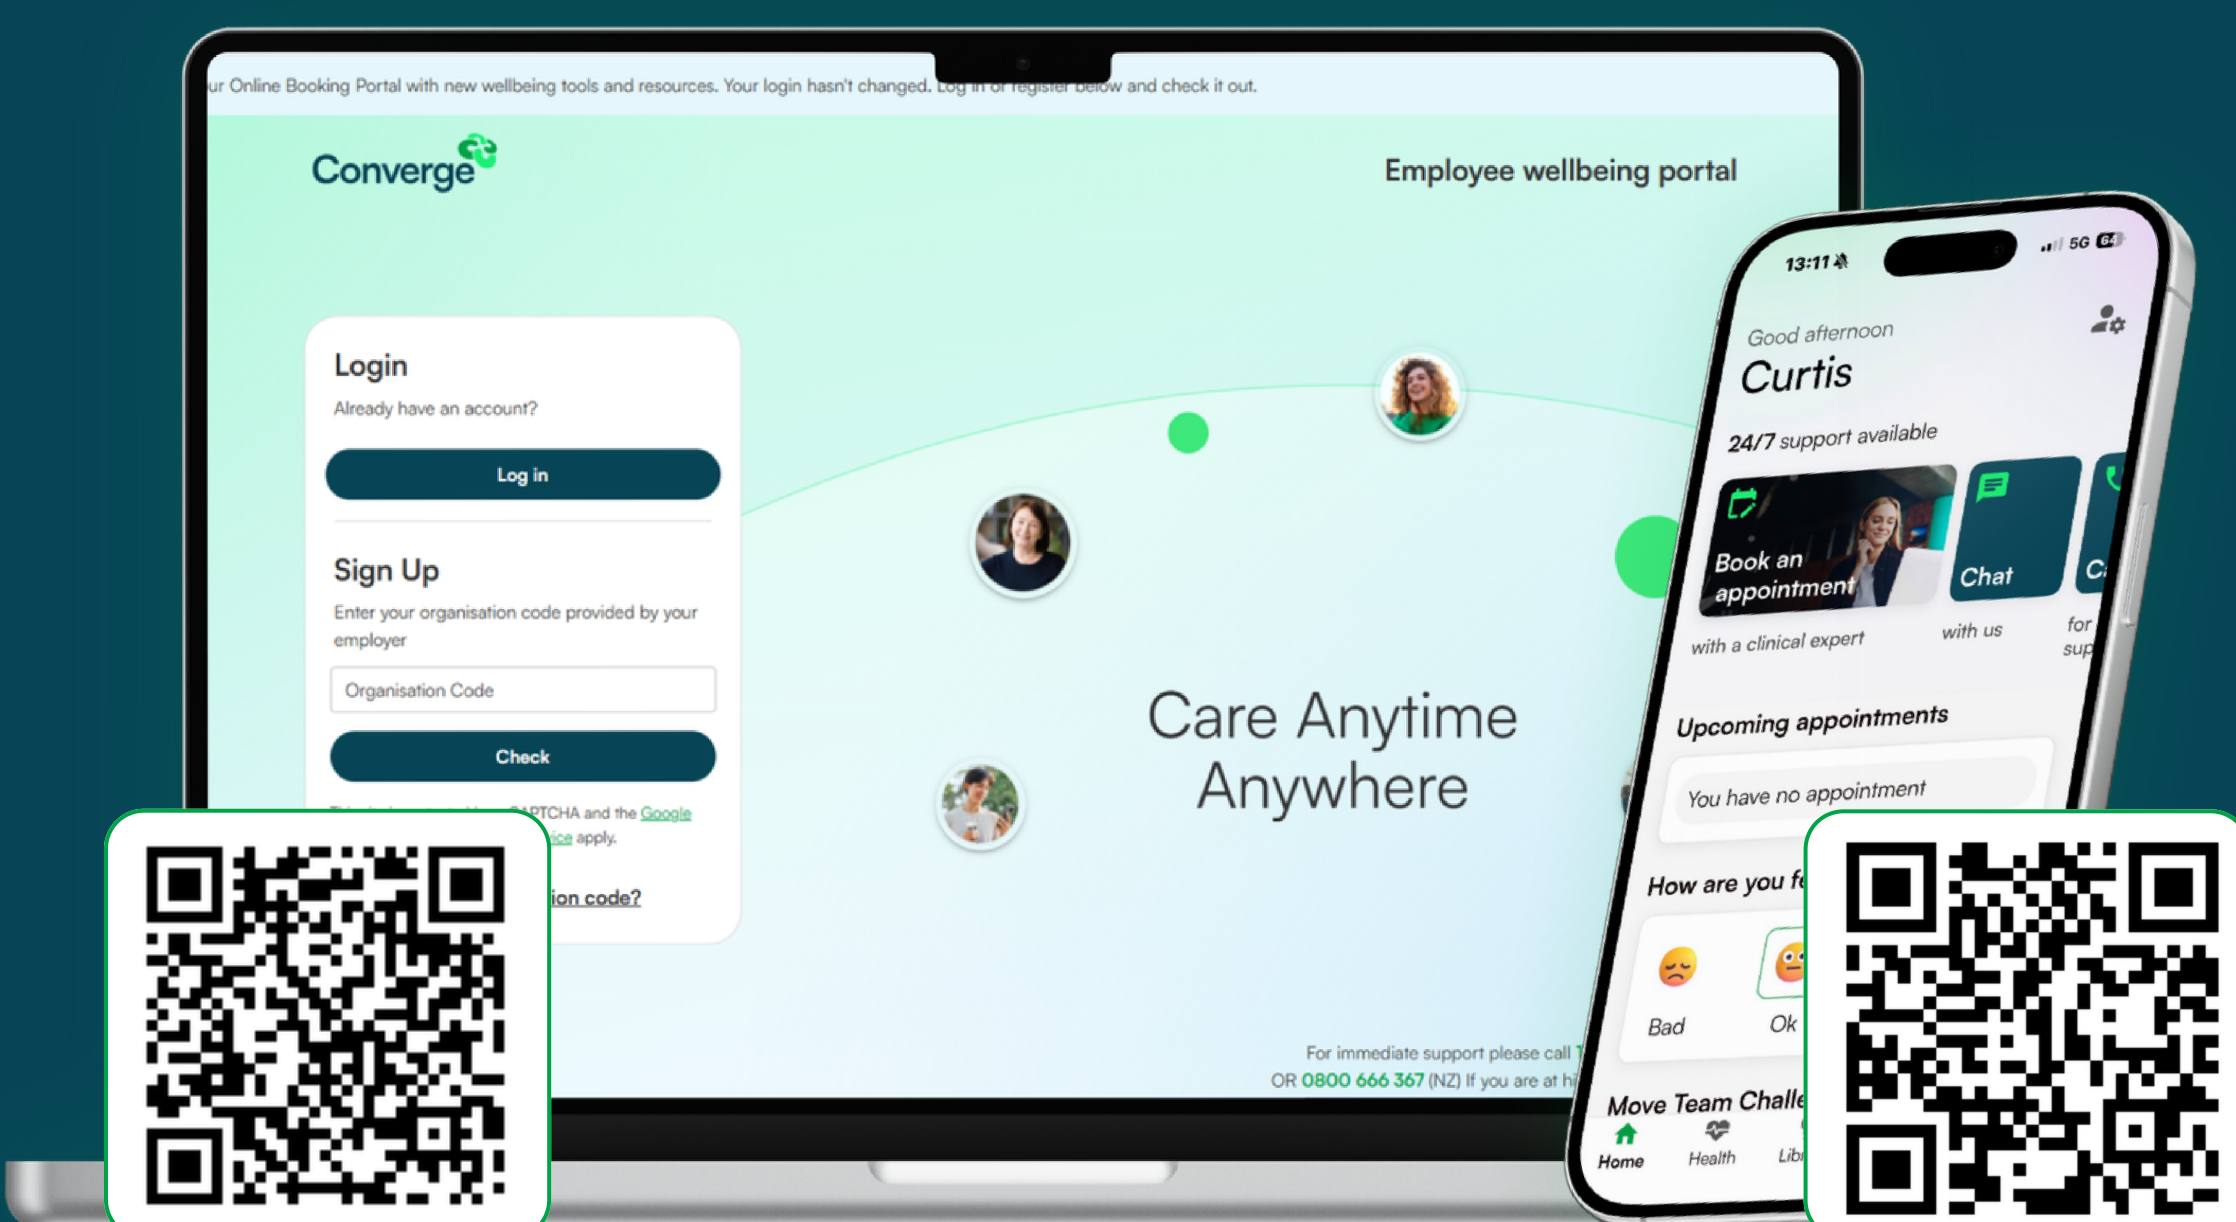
ur Online Booking Portal with new wellbeing tools and resources. Your login hasn't changed. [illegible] below and check it out.

Converge

Employee wellbeing portal

Login

Already have an account?

Log in

Sign Up

Enter your organisation code provided by your employer

Organisation Code

Check

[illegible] APTCHA and the Google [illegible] apply.

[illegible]ion code?

Care Anytime Anywhere

For immediate support please call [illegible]
OR 0800 666 367 (NZ) If you are at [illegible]

13:11

5G 64

Good afternoon

Curtis

24/7 support available

Book an appointment

with a clinical expert

Chat

with us

C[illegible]

for sup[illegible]

Upcoming appointments

You have no appointment

How are you f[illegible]

Bad

Ok

Move Team Challe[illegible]

Home

Health

Lib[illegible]